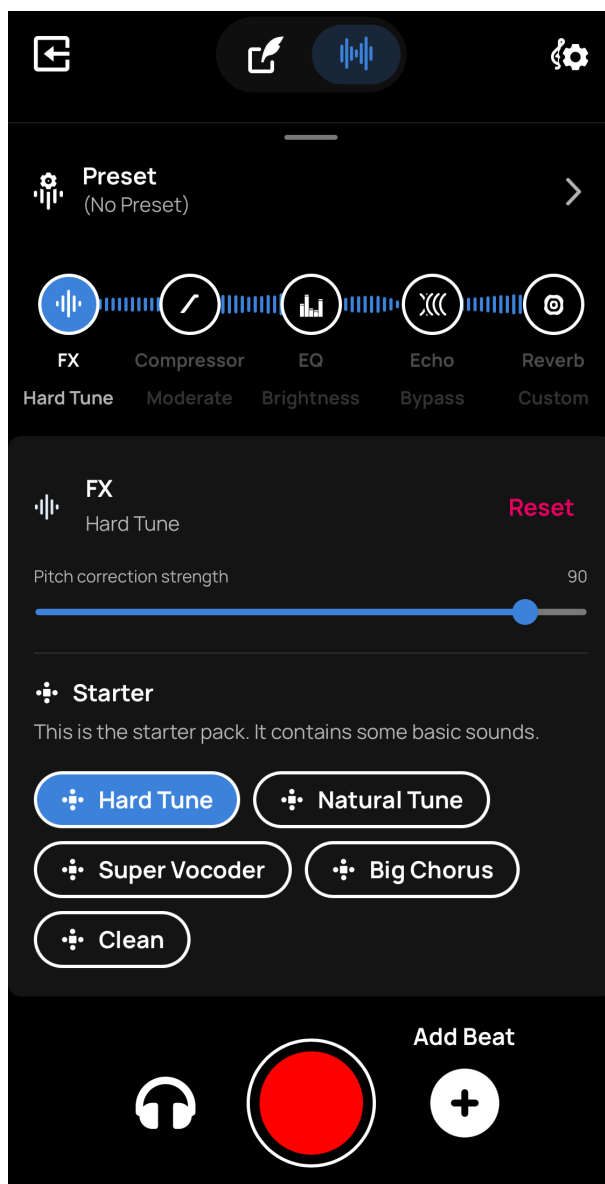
Preset
(No Preset)

FX
Hard Tune

Compressor
Moderate

EQ
Brightness

Echo
Bypass

Reverb
Custom

FX
Hard Tune

Reset

Pitch correction strength
90

Starter
This is the starter pack. It contains some basic sounds.

Hard Tune
Natural Tune
Super Vocoder
Big Chorus
Clean

Add Beat